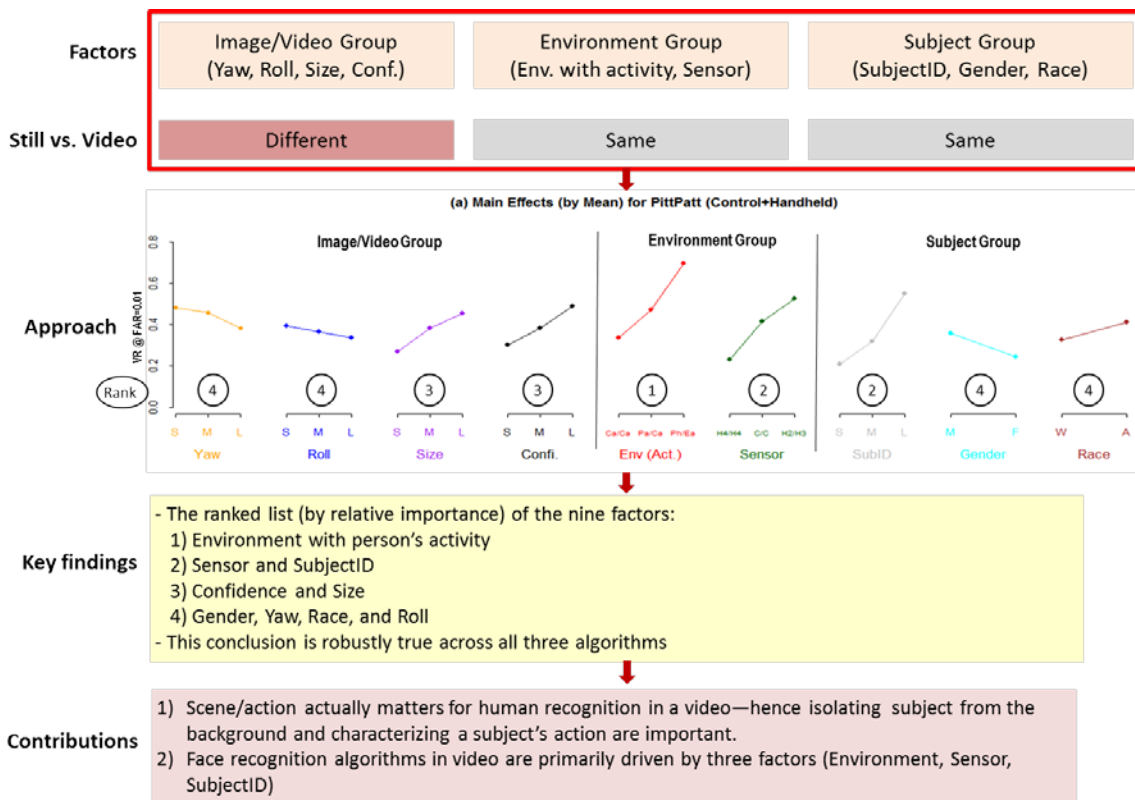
Factors

Image/Video Group (Yaw, Roll, Size, Conf.)

Environment Group (Env. with activity, Sensor)

Subject Group (SubjectID, Gender, Race)

Still vs. Video

Different

Same

Same

(a) Main Effects (by Mean) for PittPatt (Control+Handheld)

Image/Video Group

Environment Group

Subject Group

Approach

VR @ FAR=0.01

0.8
0.6
0.4
0.2
0.0

Rank

4 4 3 3 1 2 2 4 4

S M L
Yaw

S M L
Roll

S M L
Size

S M L
Confi.

Ca/Ca Pa/Ca Ph/Ea
Env (Act.)

H4/H4 C/C H2/H3
Sensor

S M L
SubID

M F
Gender

W A
Race

Key findings

- The ranked list (by relative importance) of the nine factors:
1) Environment with person's activity
2) Sensor and SubjectID
3) Confidence and Size
4) Gender, Yaw, Race, and Roll
- This conclusion is robustly true across all three algorithms

Contributions

1) Scene/action actually matters for human recognition in a video—hence isolating subject from the background and characterizing a subject's action are important.
2) Face recognition algorithms in video are primarily driven by three factors (Environment, Sensor, SubjectID)